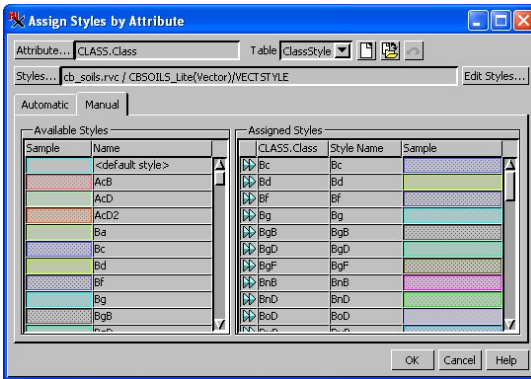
Assign Styles by Attribute

Attribute... CLASS.Class

Table ClassStyle

Styles... cb_soils.rvc / CBSOILS_Lite(Vector)/VECTSTYLE

Edit Styles...

Automatic | Manual

Available Styles

| Sample | Name |
|---|---|
| | <default style> |
| | AcB |
| | AcD |
| | AcD2 |
| | Ba |
| | Bc |
| | Bd |
| | Bf |
| | Bg |
| | BgB |
| | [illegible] |

Assigned Styles

| | CLASS.Class | Style Name | Sample |
|---|---|---|---|
| | Bc | Bc | |
| | Bd | Bd | |
| | Bf | Bf | |
| | Bg | Bg | |
| | BgB | BgB | |
| | BgD | BgD | |
| | BgF | BgF | |
| | BnB | BnB | |
| | BnD | BnD | |
| | BoD | BoD | |
| | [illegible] | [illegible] | |

OK | Cancel | Help